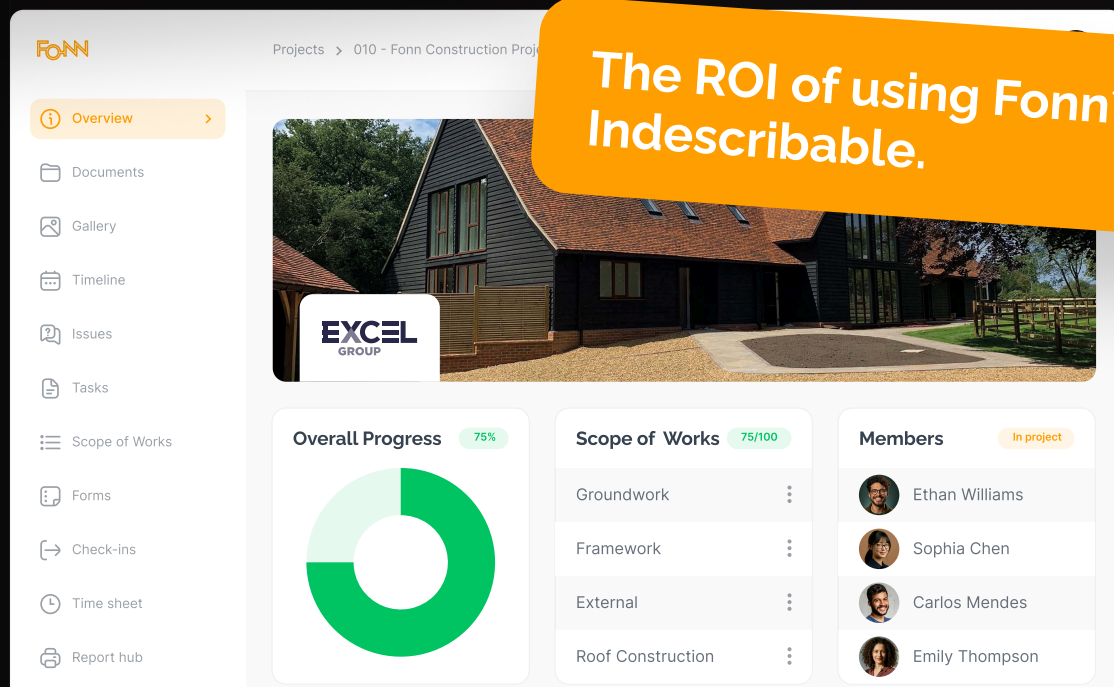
FONN

Projects > 010 - Fonn Construction Proj

The ROI of using Fonn
Indescribable.

Overview >
Documents
Gallery
Timeline
Issues
Tasks
Scope of Works
Forms
Check-ins
Time sheet
Report hub

EXCEL GROUP

Overall Progress 75%

Scope of Works 75/100
Groundwork
Framework
External
Roof Construction

Members In project
Ethan Williams
Sophia Chen
Carlos Mendes
Emily Thompson